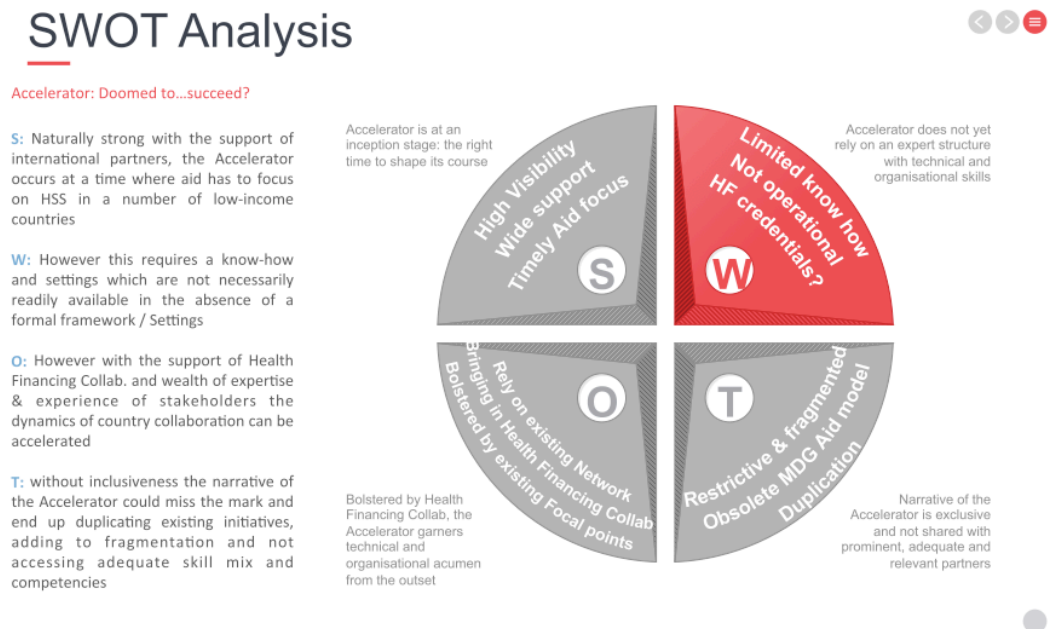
SWOT Analysis

Accelerator: Doomed to…succeed?

S: Naturally strong with the support of international partners, the Accelerator occurs at a time where aid has to focus on HSS in a number of low-income countries

W: However this requires a know-how and settings which are not necessarily readily available in the absence of a formal framework / Settings

O: However with the support of Health Financing Collab. and wealth of expertise & experience of stakeholders the dynamics of country collaboration can be accelerated

T: without inclusiveness the narrative of the Accelerator could miss the mark and end up duplicating existing initiatives, adding to fragmentation and not accessing adequate skill mix and competencies

Accelerator is at an inception stage: the right time to shape its course

High Visibility
Wide support
Timely Aid focus

S

Limited know how
Not operational
HF credentials?

W

Accelerator does not yet rely on an expert structure with technical and organisational skills

Rely on existing Network
Bringing in Health Financing Collab
Bolstered by existing Focal points

O

T

Restrictive & fragmented
Obsolete MDG Aid model
Duplication

Bolstered by Health Financing Collab, the Accelerator garners technical and organisational acumen from the outset

Narrative of the Accelerator is exclusive and not shared with prominent, adequate and relevant partners